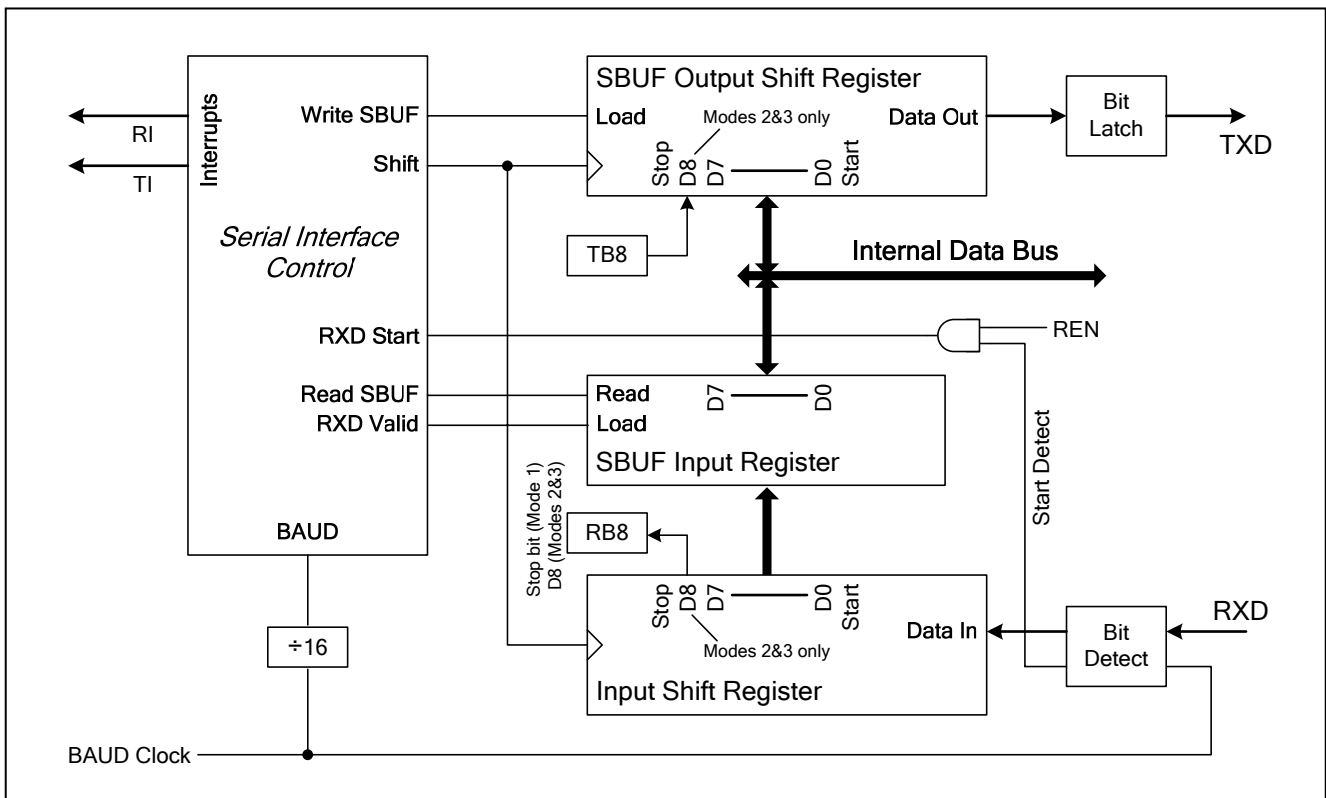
RI
TI
Interrupts
Write SBUF
Shift
Serial Interface Control
RXD Start
Read SBUF
RXD Valid
BAUD
÷16
BAUD Clock
SBUF Output Shift Register
Load
Modes 2&3 only
Stop D8 D7 D0 Start
Data Out
Bit Latch
TXD
TB8
Internal Data Bus
REN
Read
Load
D7 D0
SBUF Input Register
Start Detect
Stop bit (Mode 1)
D8 (Modes 2&3)
RB8
Stop D8 D7 D0 Start
Modes 2&3 only
Data In
Bit Detect
RXD
Input Shift Register